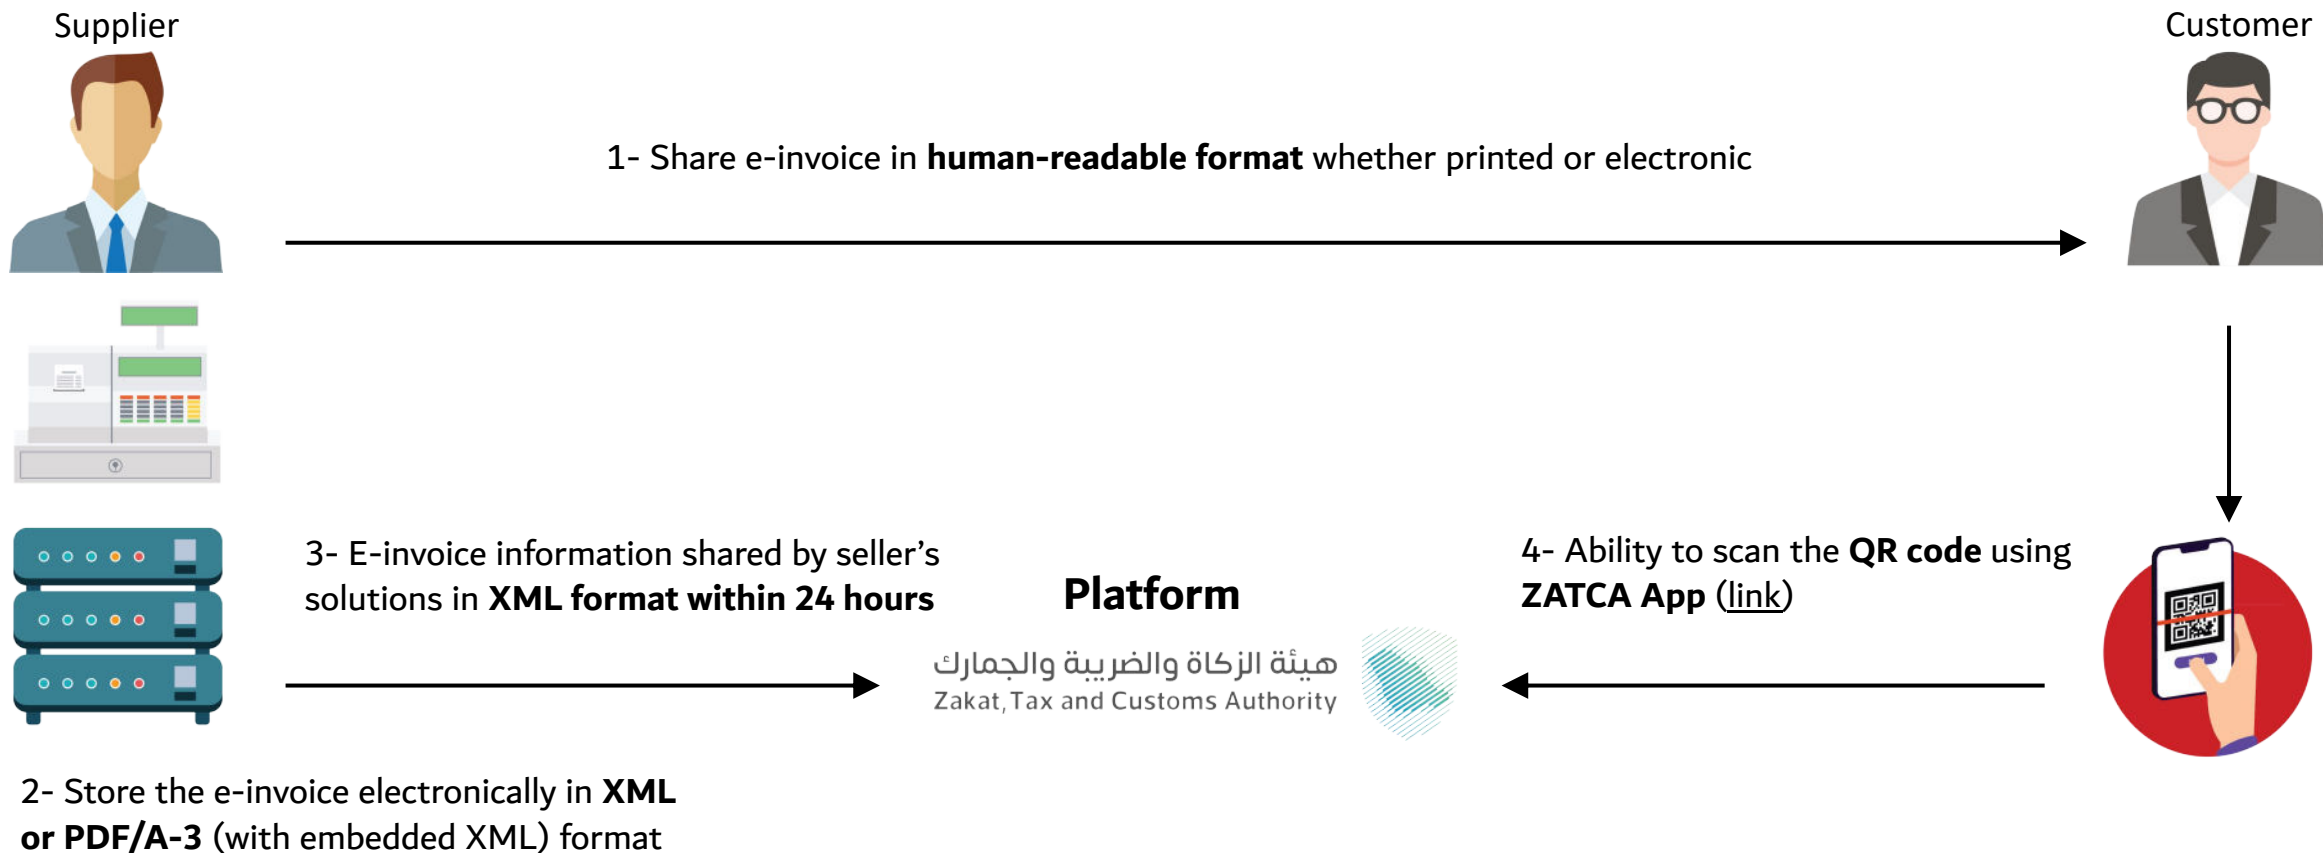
Supplier

Customer

1- Share e-invoice in human-readable format whether printed or electronic

3- E-invoice information shared by seller's solutions in XML format within 24 hours

Platform

هيئة الزكاة والضريبة والجمارك
Zakat, Tax and Customs Authority

4- Ability to scan the QR code using ZATCA App (link)

2- Store the e-invoice electronically in XML or PDF/A-3 (with embedded XML) format